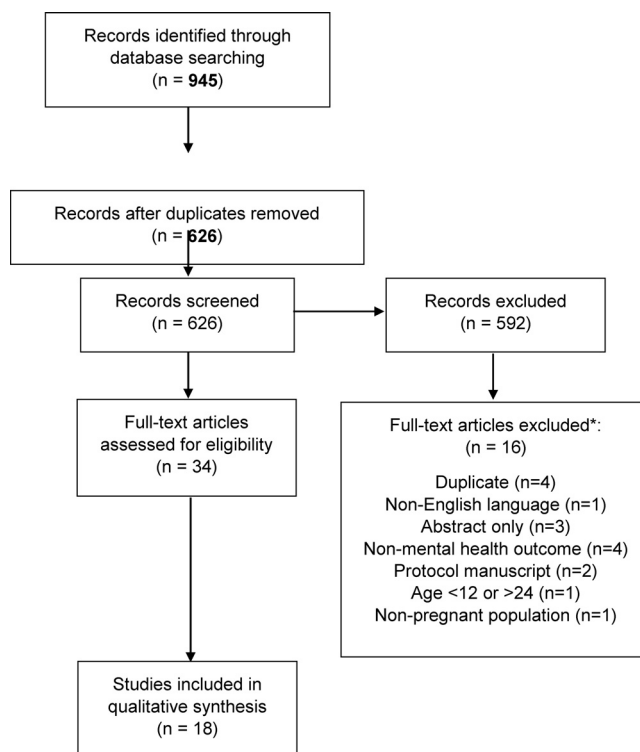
Records identified through database searching
(n = **945**)

Records after duplicates removed
(n = **626**)

Records screened
(n = 626)

Records excluded
(n = 592)

Full-text articles assessed for eligibility
(n = 34)

Full-text articles excluded*:
(n = 16)

Duplicate (n=4)
Non-English language (n=1)
Abstract only (n=3)
Non-mental health outcome (n=4)
Protocol manuscript (n=2)
Age <12 or >24 (n=1)
Non-pregnant population (n=1)

Studies included in qualitative synthesis
(n = 18)